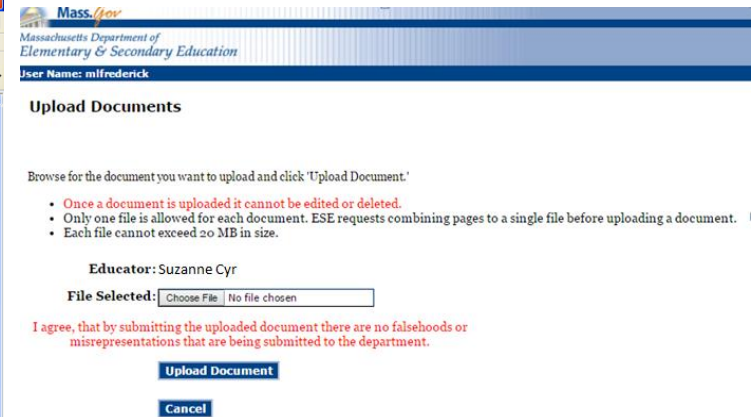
Mass.Gov
Massachusetts Department of
Elementary & Secondary Education
User Name: mlfrederick

Upload Documents

Browse for the document you want to upload and click 'Upload Document.'

- Once a document is uploaded it cannot be edited or deleted.
- Only one file is allowed for each document. ESE requests combining pages to a single file before uploading a document.
- Each file cannot exceed 20 MB in size.

Educator: Suzanne Cyr

File Selected: Choose File No file chosen

I agree, that by submitting the uploaded document there are no falsehoods or misrepresentations that are being submitted to the department.

Upload Document

Cancel